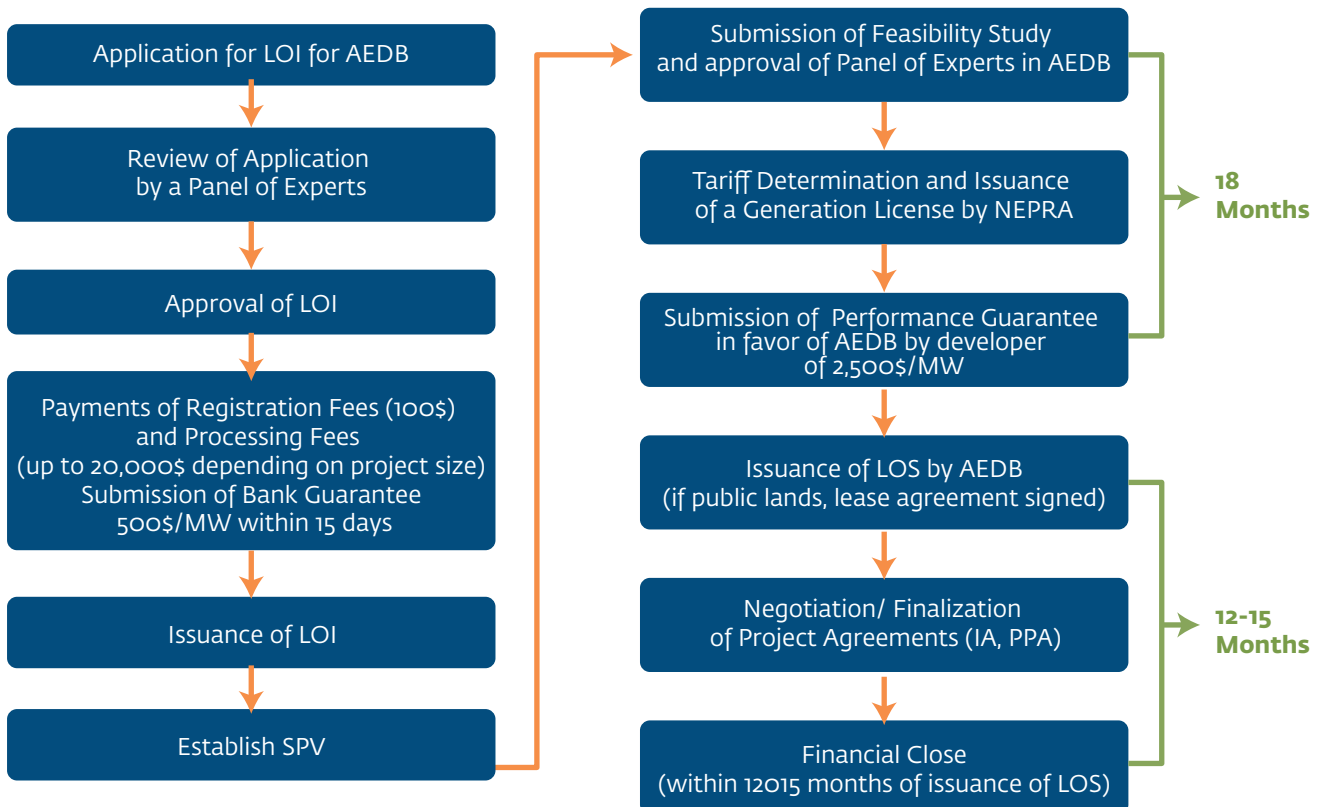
Application for LOI for AEDB

Review of Application by a Panel of Experts

Approval of LOI

Payments of Registration Fees (100$) and Processing Fees (up to 20,000$ depending on project size) Submission of Bank Guarantee 500$/MW within 15 days

Issuance of LOI

Establish SPV

Submission of Feasibility Study and approval of Panel of Experts in AEDB

Tariff Determination and Issuance of a Generation License by NEPRA

Submission of Performance Guarantee in favor of AEDB by developer of 2,500$/MW

18 Months

Issuance of LOS by AEDB (if public lands, lease agreement signed)

Negotiation/ Finalization of Project Agreements (IA, PPA)

Financial Close (within 12015 months of issuance of LOS)

12-15 Months